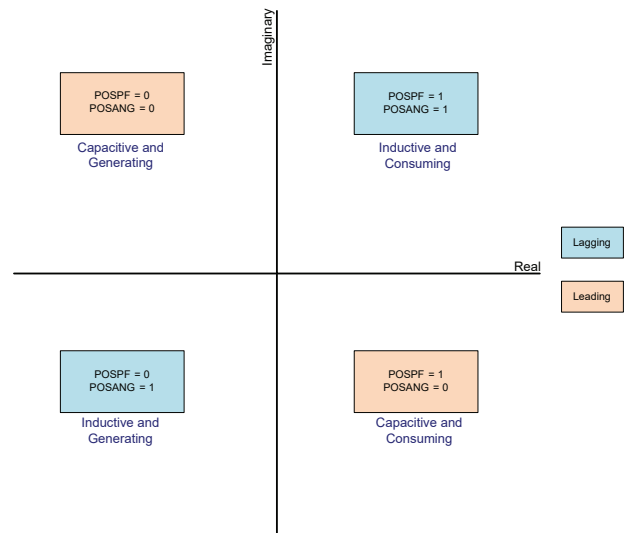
Imaginary

POSPF = 0
POSANG = 0

Capacitive and Generating

POSPF = 1
POSANG = 1

Inductive and Consuming

Lagging

Real

Leading

POSPF = 0
POSANG = 1

Inductive and Generating

POSPF = 1
POSANG = 0

Capacitive and Consuming